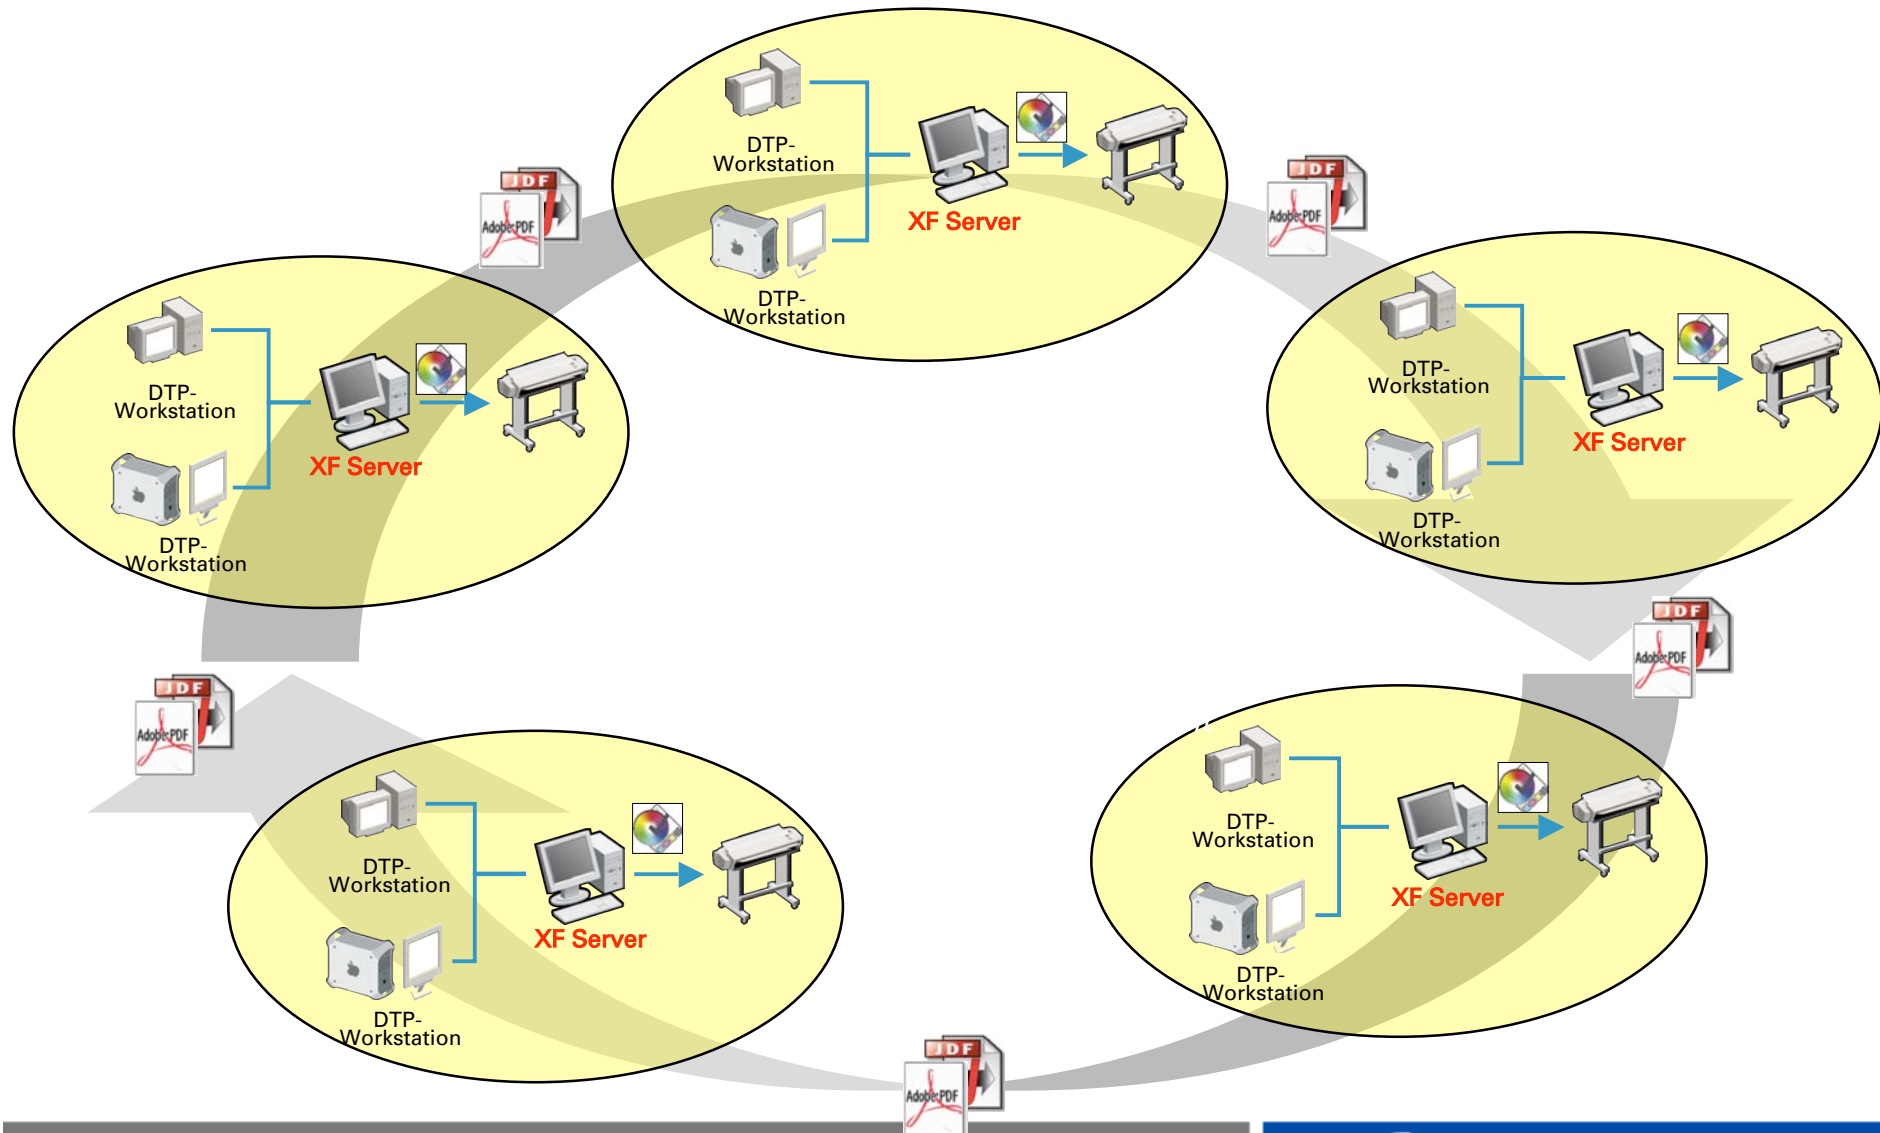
DTP-
Workstation

XF Server

DTP-
Workstation

JDF
Adobe PDF

JDF
Adobe PDF

DTP-
Workstation

XF Server

DTP-
Workstation

DTP-
Workstation

XF Server

DTP-
Workstation

JDF
Adobe PDF

JDF
Adobe PDF

DTP-
Workstation

XF Server

DTP-
Workstation

DTP-
Workstation

XF Server

DTP-
Workstation

JDF
Adobe PDF